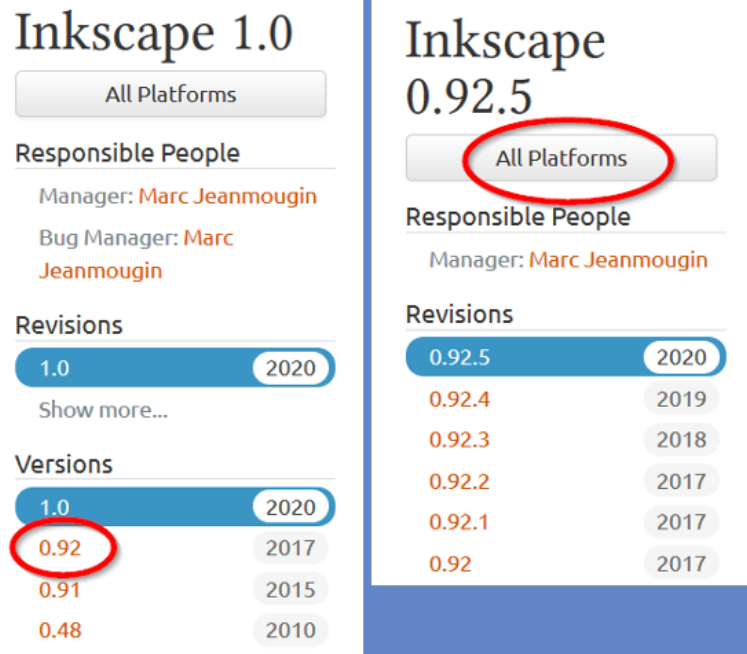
Inkscape 1.0

All Platforms

Responsible People

Manager: Marc Jeanmougin

Bug Manager: Marc Jeanmougin

Revisions

1.0 2020

Show more...

Versions

1.0 2020

0.92 2017

0.91 2015

0.48 2010

Inkscape 0.92.5

All Platforms

Responsible People

Manager: Marc Jeanmougin

Revisions

0.92.5 2020

0.92.4 2019

0.92.3 2018

0.92.2 2017

0.92.1 2017

0.92 2017